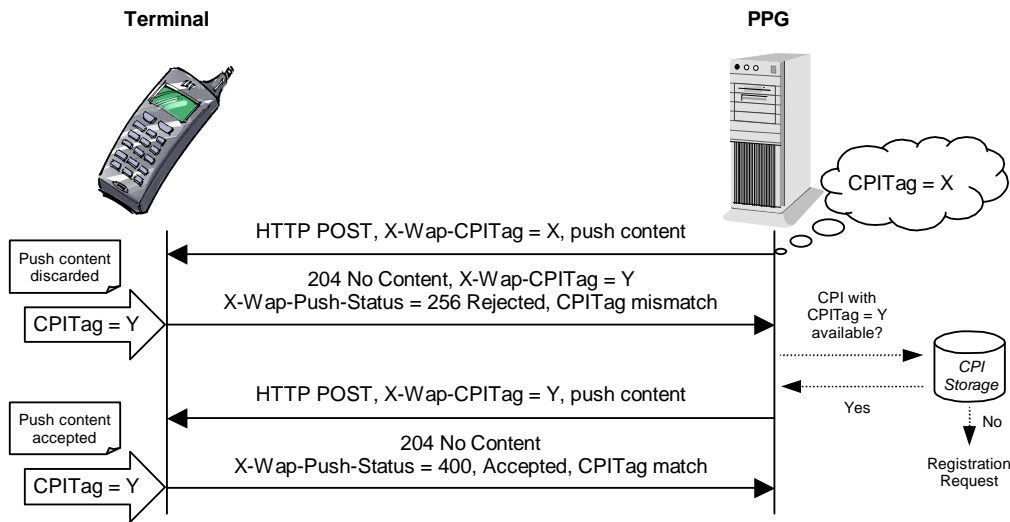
Terminal

PPG

CPITag = X

HTTP POST, X-Wap-CPITag = X, push content

Push content discarded

204 No Content, X-Wap-CPITag = Y
X-Wap-Push-Status = 256 Rejected, CPITag mismatch

CPITag = Y

CPI with CPITag = Y available?

CPI Storage

HTTP POST, X-Wap-CPITag = Y, push content

Yes

No

Push content accepted

204 No Content
X-Wap-Push-Status = 400, Accepted, CPITag match

CPITag = Y

Registration Request